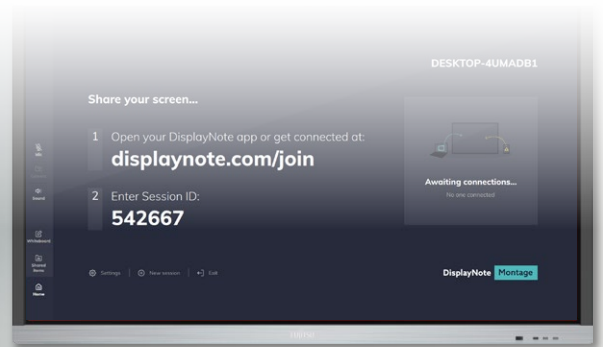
DESKTOP-4UMADB1

Share your screen...

1 Open your DisplayNote app or get connected at:
displaynote.com/join

2 Enter Session ID:
542667

Awaiting connections...
No one connected

Settings | New session | Exit

DisplayNote Montage

Whiteboard

Home